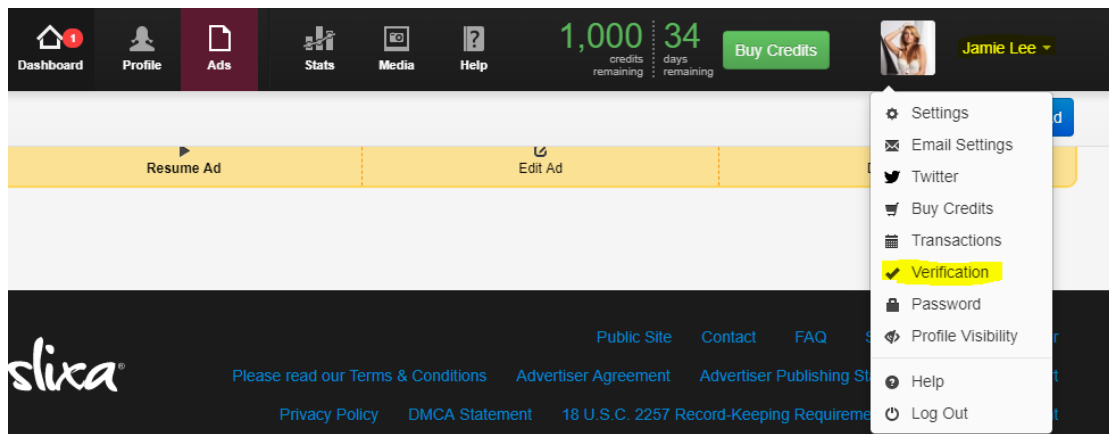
1 Dashboard Profile Ads Stats Media Help 1,000 credits remaining 34 days remaining Buy Credits Jamie Lee

d

Resume Ad Edit Ad D

Settings
Email Settings
Twitter
Buy Credits
Transactions
Verification
Password
Profile Visibility
Help
Log Out

slixa®

Public Site Contact FAQ S r
Please read our Terms & Conditions Advertiser Agreement Advertiser Publishing St t
Privacy Policy DMCA Statement 18 U.S.C. 2257 Record-Keeping Requireme t